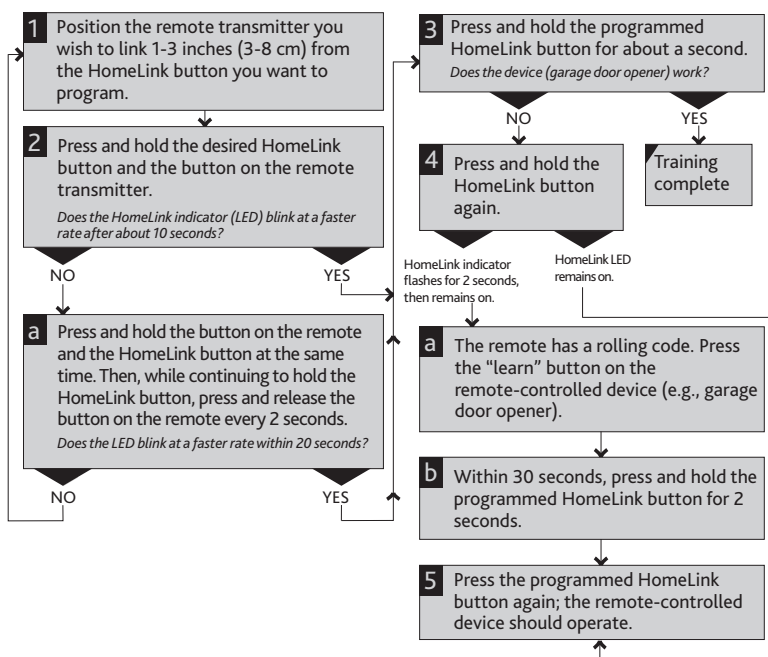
1 Position the remote transmitter you wish to link 1-3 inches (3-8 cm) from the HomeLink button you want to program.

2 Press and hold the desired HomeLink button and the button on the remote transmitter.

*Does the HomeLink indicator (LED) blink at a faster rate after about 10 seconds?*

NO

YES

a Press and hold the button on the remote and the HomeLink button at the same time. Then, while continuing to hold the HomeLink button, press and release the button on the remote every 2 seconds.

*Does the LED blink at a faster rate within 20 seconds?*

NO

YES

3 Press and hold the programmed HomeLink button for about a second.

*Does the device (garage door opener) work?*

NO

YES

4 Press and hold the HomeLink button again.

Training complete

HomeLink indicator flashes for 2 seconds, then remains on.

HomeLink LED remains on.

a The remote has a rolling code. Press the "learn" button on the remote-controlled device (e.g., garage door opener).

b Within 30 seconds, press and hold the programmed HomeLink button for 2 seconds.

5 Press the programmed HomeLink button again; the remote-controlled device should operate.